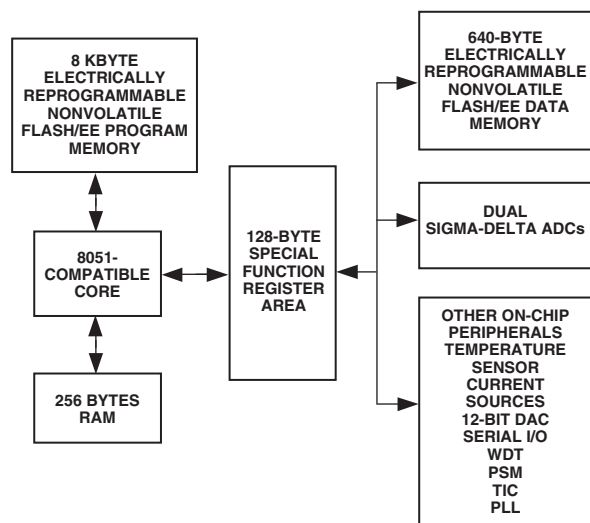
8 KBYTE ELECTRICALLY REPROGRAMMABLE NONVOLATILE FLASH/EE PROGRAM MEMORY

8051-COMPATIBLE CORE

256 BYTES RAM

128-BYTE SPECIAL FUNCTION REGISTER AREA

640-BYTE ELECTRICALLY REPROGRAMMABLE NONVOLATILE FLASH/EE DATA MEMORY

DUAL SIGMA-DELTA ADCs

OTHER ON-CHIP PERIPHERALS
TEMPERATURE SENSOR
CURRENT SOURCES
12-BIT DAC
SERIAL I/O
WDT
PSM
TIC
PLL